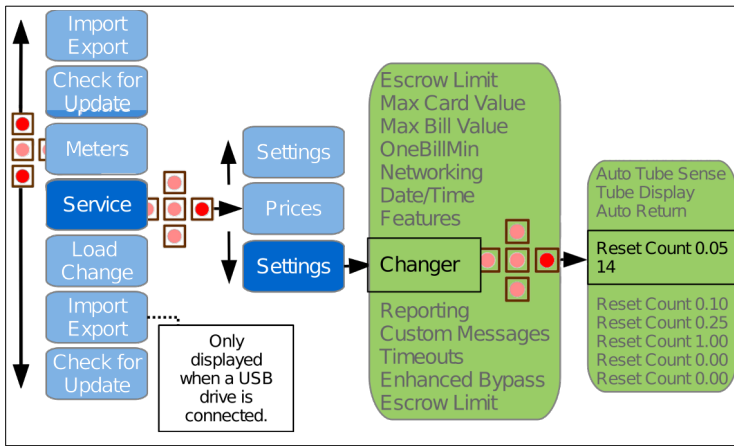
Import Export

Check for Update

Meters

Service

Load Change

Import Export

Check for Update

Only displayed when a USB drive is connected.

Settings

Prices

Settings

Escrow Limit
Max Card Value
Max Bill Value
OneBillMin
Networking
Date/Time
Features

Changer

Reporting
Custom Messages
Timeouts
Enhanced Bypass
Escrow Limit

Auto Tube Sense
Tube Display
Auto Return

Reset Count 0.05
14

Reset Count 0.10
Reset Count 0.25
Reset Count 1.00
Reset Count 0.00
Reset Count 0.00